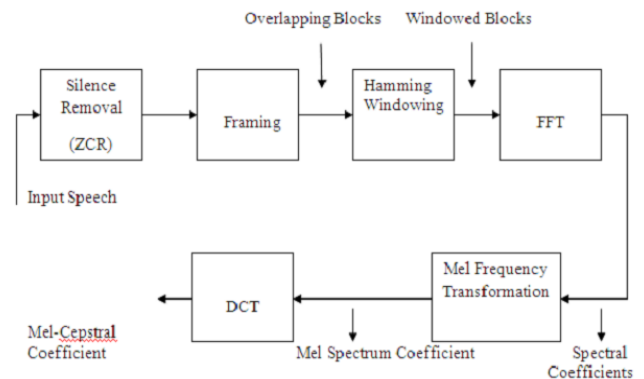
Overlapping Blocks

Windowed Blocks

Silence Removal (ZCR)

Framing

Hamming Windowing

FFT

Input Speech

DCT

Mel Frequency Transformation

Mel-Cepstral Coefficient

Mel Spectrum Coefficient

Spectral Coefficients